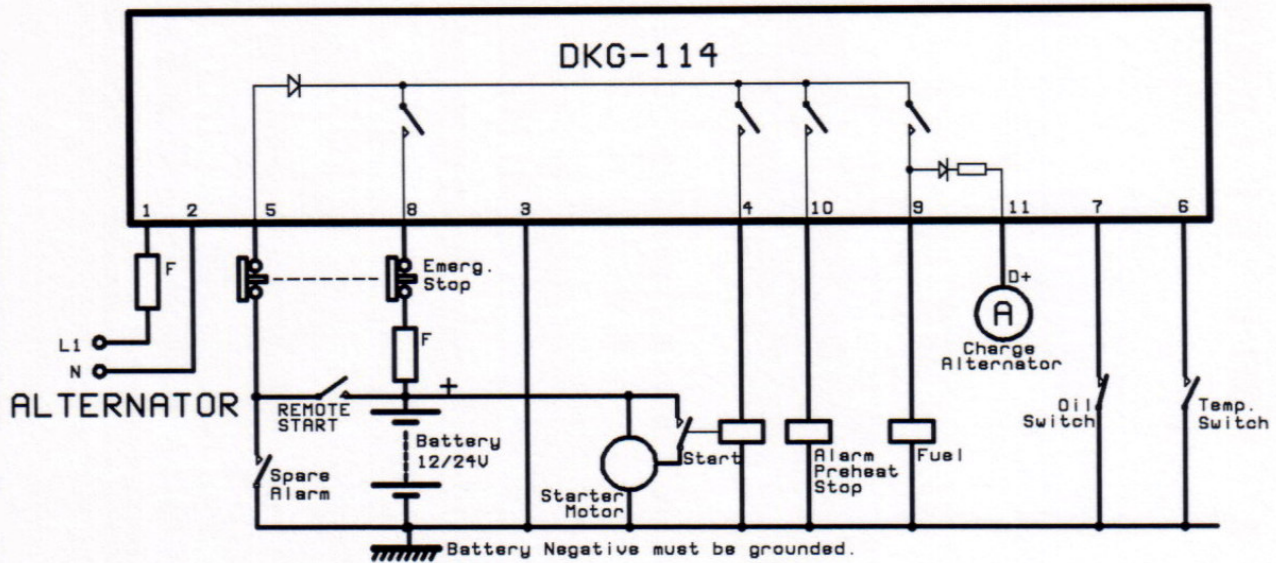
DKG-114

1 2 5 8 3 4 10 9 11 7 6

F

L1
N

ALTERNATOR

Emerg. Stop

F

REMOTE START

+

Battery 12/24V

Spare Alarm

Starter Motor

Start

Alarm Preheat Stop

Fuel

D+

A

Charge Alternator

Oil Switch

Temp. Switch

Battery Negative must be grounded.